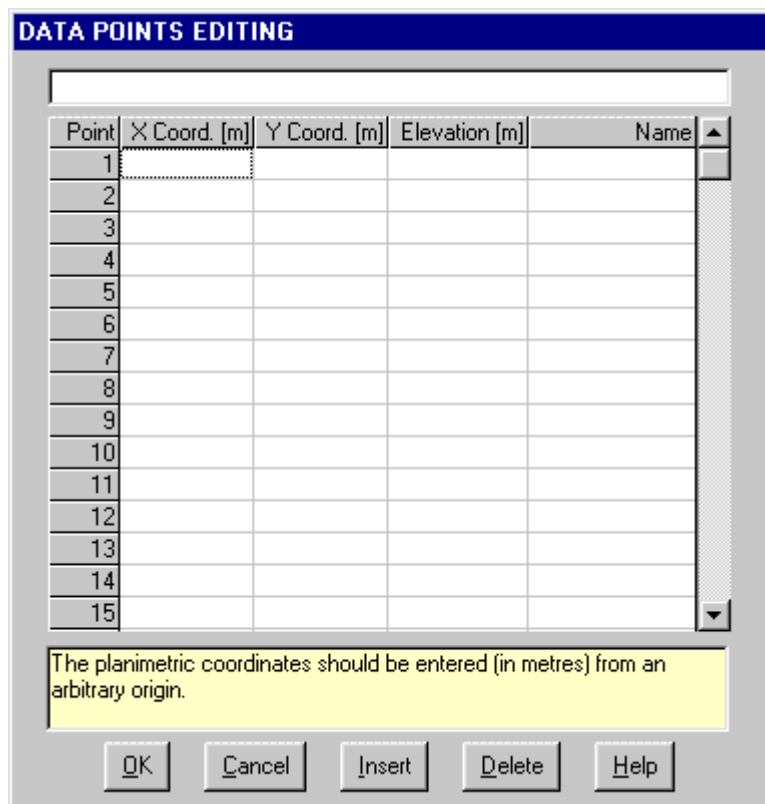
DATA POINTS EDITING

| Point | X Coord. [m] | Y Coord. [m] | Elevation [m] | Name |
|---|---|---|---|---|
| 1 | | | | |
| 2 | | | | |
| 3 | | | | |
| 4 | | | | |
| 5 | | | | |
| 6 | | | | |
| 7 | | | | |
| 8 | | | | |
| 9 | | | | |
| 10 | | | | |
| 11 | | | | |
| 12 | | | | |
| 13 | | | | |
| 14 | | | | |
| 15 | | | | |

The planimetric coordinates should be entered (in metres) from an arbitrary origin.

OK Cancel Insert Delete Help